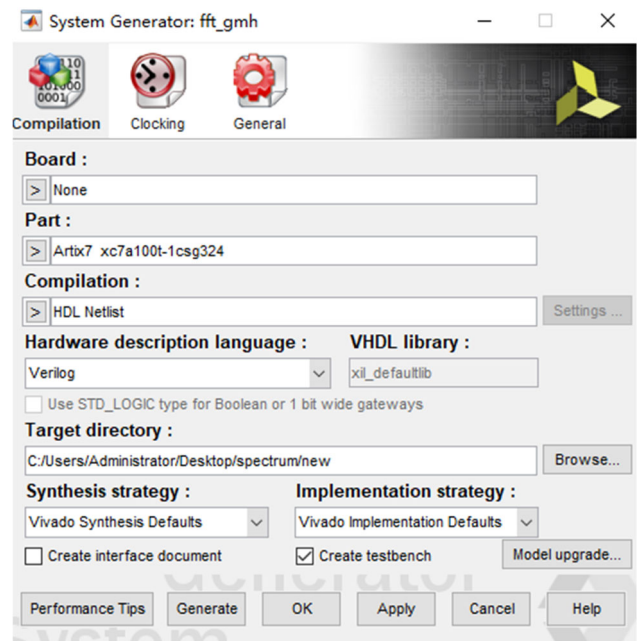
System Generator: fft_gmh

Compilation
Clocking
General

Board :
> None

Part :
> Artix7 xc7a100t-1csg324

Compilation :
> HDL Netlist
Settings ...

Hardware description language :
Verilog

VHDL library :
xil_defaultlib

Use STD_LOGIC type for Boolean or 1 bit wide gateways

Target directory :
C:/Users/Administrator/Desktop/spectrum/new
Browse...

Synthesis strategy :
Vivado Synthesis Defaults

Implementation strategy :
Vivado Implementation Defaults

Create interface document
Create testbench
Model upgrade...

Performance Tips
Generate
OK
Apply
Cancel
Help